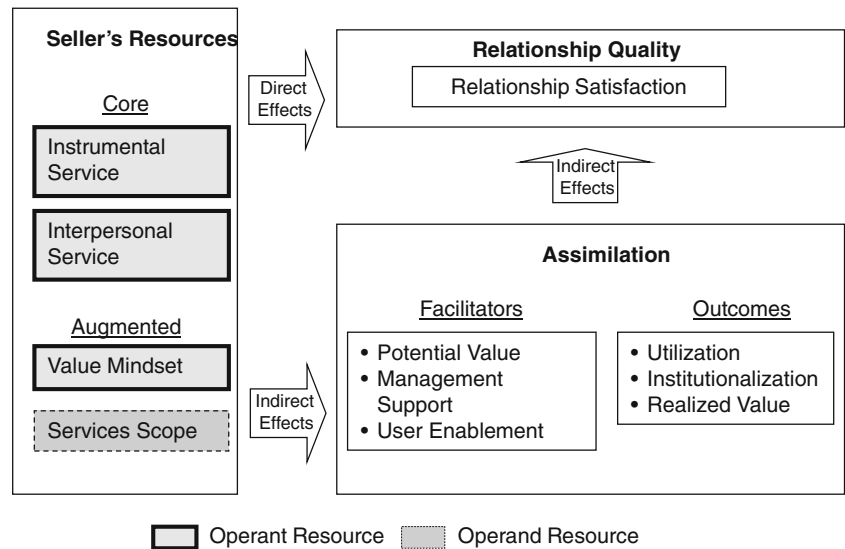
Seller's Resources

Core

Instrumental Service

Interpersonal Service

Augmented

Value Mindset

Services Scope

Direct Effects

Relationship Quality

Relationship Satisfaction

Indirect Effects

Assimilation

Facilitators

• Potential Value
• Management Support
• User Enablement

Outcomes

• Utilization
• Institutionalization
• Realized Value

Indirect Effects

Operant Resource Operand Resource